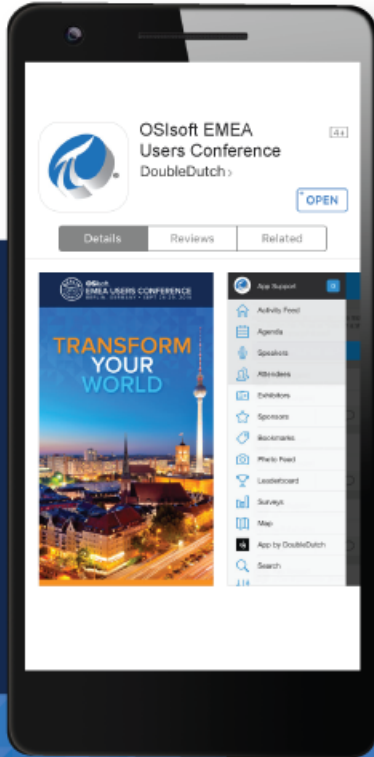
OSIsoft EMEA Users Conference

4+

DoubleDutch›

OPEN

Details

Reviews

Related

OSIsoft EMEA USERS CONFERENCE

BERLIN, GERMANY • SEPT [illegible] 2016

TRANSFORM YOUR WORLD

App Support

Activity Feed

Agenda

Speakers

Attendees

Exhibitors

Sponsors

Bookmarks

Photo Feed

Leaderboard

Surveys

Map

App by DoubleDutch

Search